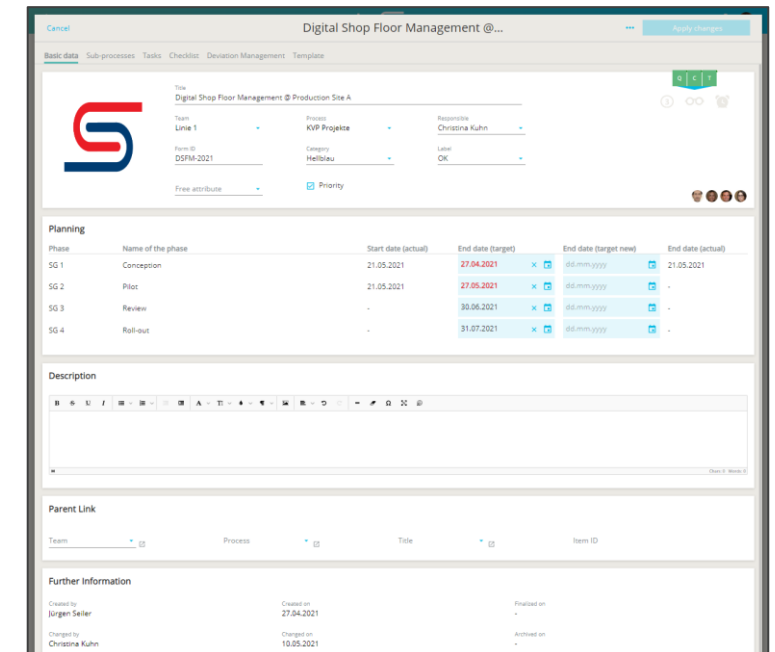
Cancel
Digital Shop Floor Management @...
•••
Apply changes

Basic data Sub-processes Tasks Checklist Deviation Management Template

Q C T

Title
Digital Shop Floor Management @ Production Site A

Team
Linie 1

Process
KVP Projekte

Responsible
Christina Kuhn

Form ID
DSFM-2021

Category
Hellblau

Label
OK

Free attribute

Priority

Planning

| Phase | Name of the phase | Start date (actual) | End date (target) | End date (target new) | End date (actual) |
|---|---|---|---|---|---|
| SG 1 | Conception | 21.05.2021 | 27.04.2021 | dd.mm.yyyy | 21.05.2021 |
| SG 2 | Pilot | 21.05.2021 | 27.05.2021 | dd.mm.yyyy | - |
| SG 3 | Review | - | 30.06.2021 | dd.mm.yyyy | - |
| SG 4 | Roll-out | - | 31.07.2021 | dd.mm.yyyy | - |

Description

B S U I

Chars: 0 Words: 0

Parent Link

Team
Process
Title
Item ID

Further Information

Created by
Jürgen Seiler

Created on
27.04.2021

Finalized on
-

Changed by
Christina Kuhn

Changed on
10.05.2021

Archived on
-